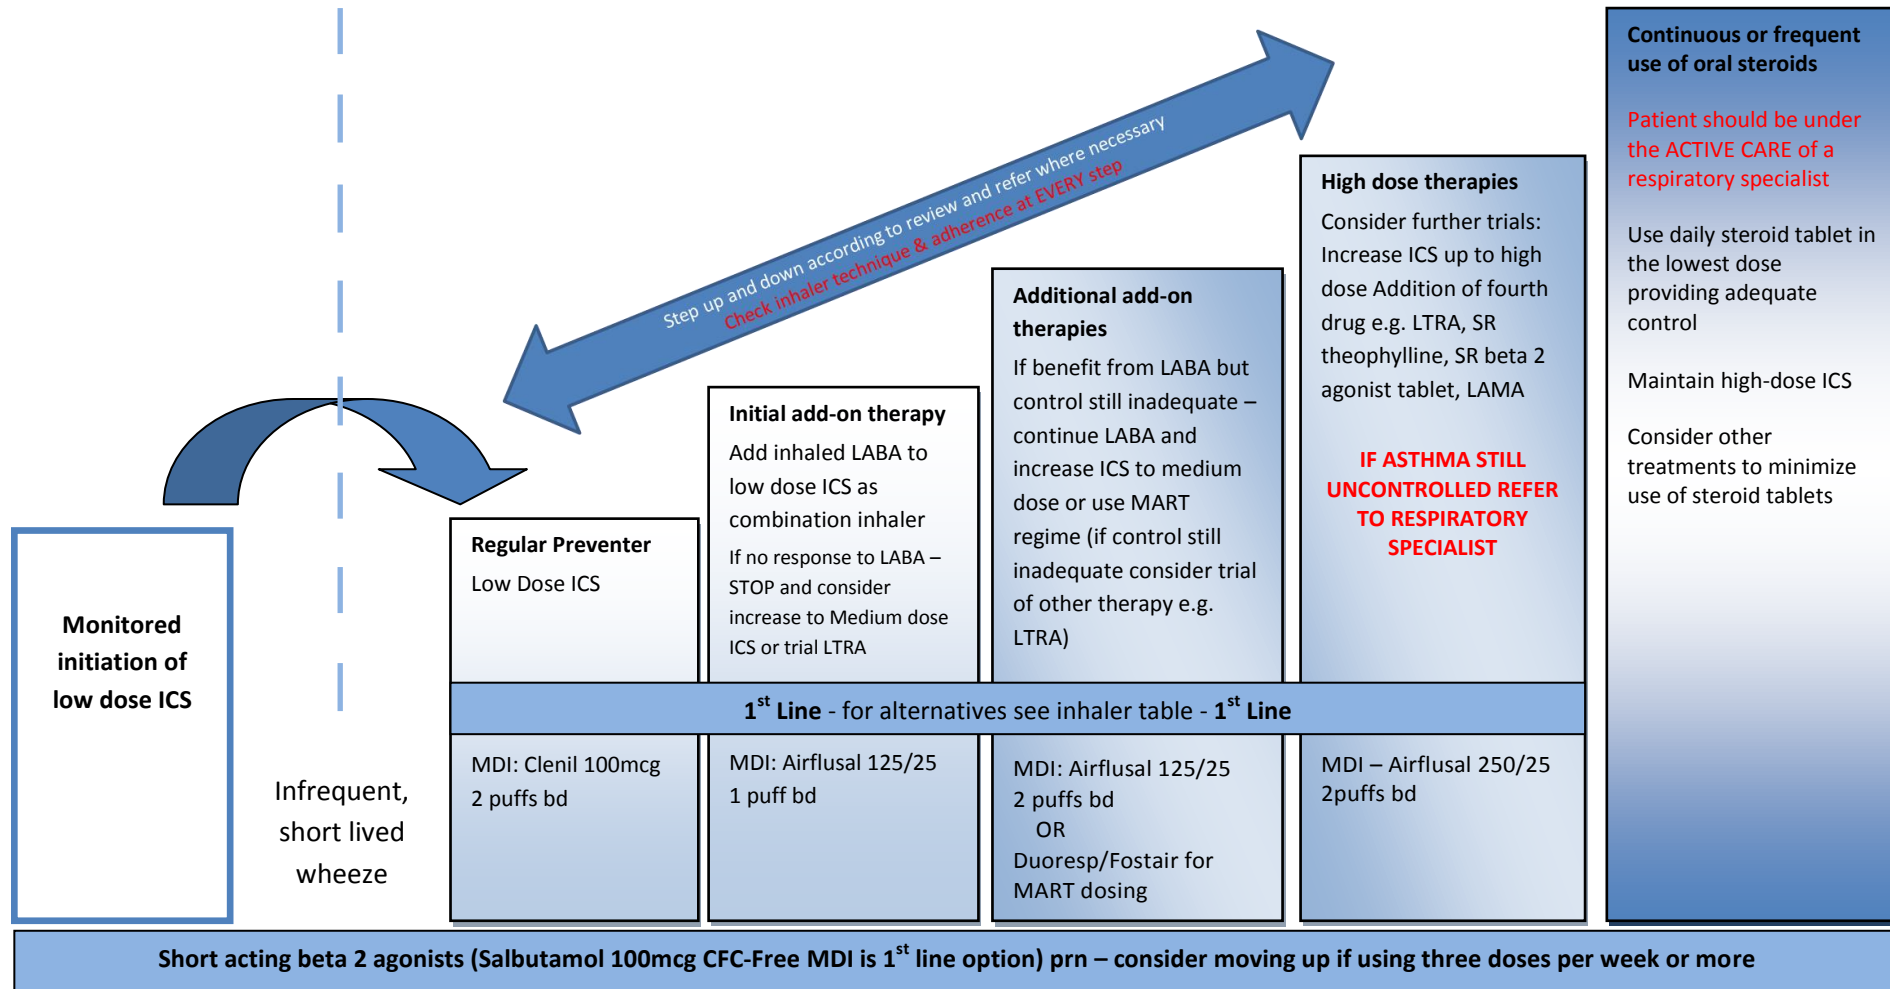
Step up and down according to review and refer where necessary
Check inhaler technique & adherence at EVERY step

Monitored initiation of low dose ICS

Infrequent, short lived wheeze

Regular Preventer
Low Dose ICS

Initial add-on therapy
Add inhaled LABA to low dose ICS as combination inhaler
If no response to LABA – STOP and consider increase to Medium dose ICS or trial LTRA

Additional add-on therapies
If benefit from LABA but control still inadequate – continue LABA and increase ICS to medium dose or use MART regime (if control still inadequate consider trial of other therapy e.g. LTRA)

High dose therapies
Consider further trials: Increase ICS up to high dose Addition of fourth drug e.g. LTRA, SR theophylline, SR beta 2 agonist tablet, LAMA

IF ASTHMA STILL UNCONTROLLED REFER TO RESPIRATORY SPECIALIST

Continuous or frequent use of oral steroids

Patient should be under the ACTIVE CARE of a respiratory specialist

Use daily steroid tablet in the lowest dose providing adequate control

Maintain high-dose ICS

Consider other treatments to minimize use of steroid tablets

$1^{st}$ Line - for alternatives see inhaler table - $1^{st}$ Line

MDI: Clenil 100mcg
2 puffs bd

MDI: Airflusal 125/25
1 puff bd

MDI: Airflusal 125/25
2 puffs bd
OR
Duoresp/Fostair for MART dosing

MDI – Airflusal 250/25
2puffs bd

Short acting beta 2 agonists (Salbutamol 100mcg CFC-Free MDI is $1^{st}$ line option) prn – consider moving up if using three doses per week or more